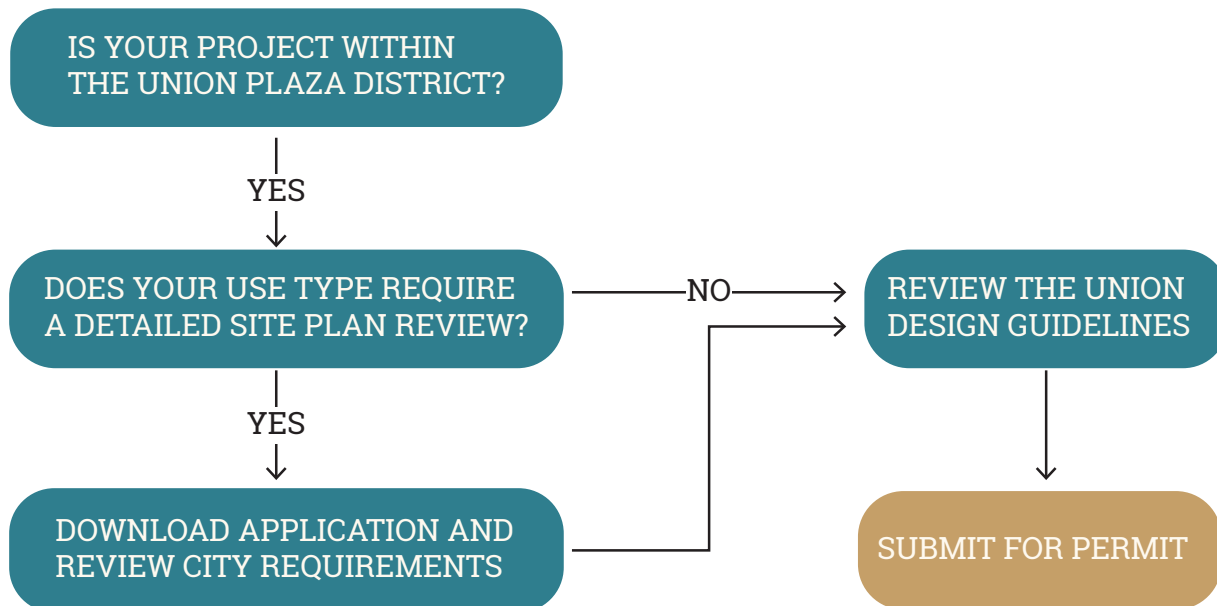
IS YOUR PROJECT WITHIN THE UNION PLAZA DISTRICT?

YES

DOES YOUR USE TYPE REQUIRE A DETAILED SITE PLAN REVIEW?

NO

REVIEW THE UNION DESIGN GUIDELINES

YES

DOWNLOAD APPLICATION AND REVIEW CITY REQUIREMENTS

SUBMIT FOR PERMIT